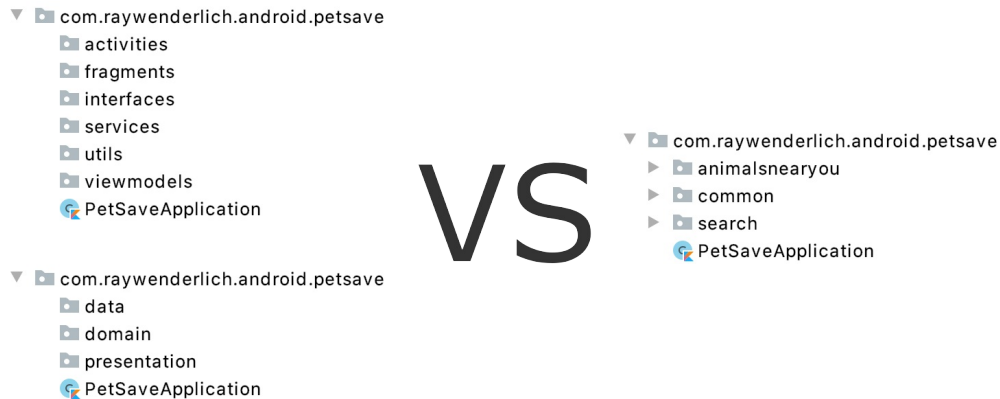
com.raywenderlich.android.petsave
activities
fragments
interfaces
services
utils
viewmodels
PetSaveApplication

com.raywenderlich.android.petsave
data
domain
presentation
PetSaveApplication

VS

com.raywenderlich.android.petsave
animalsnearyou
common
search
PetSaveApplication